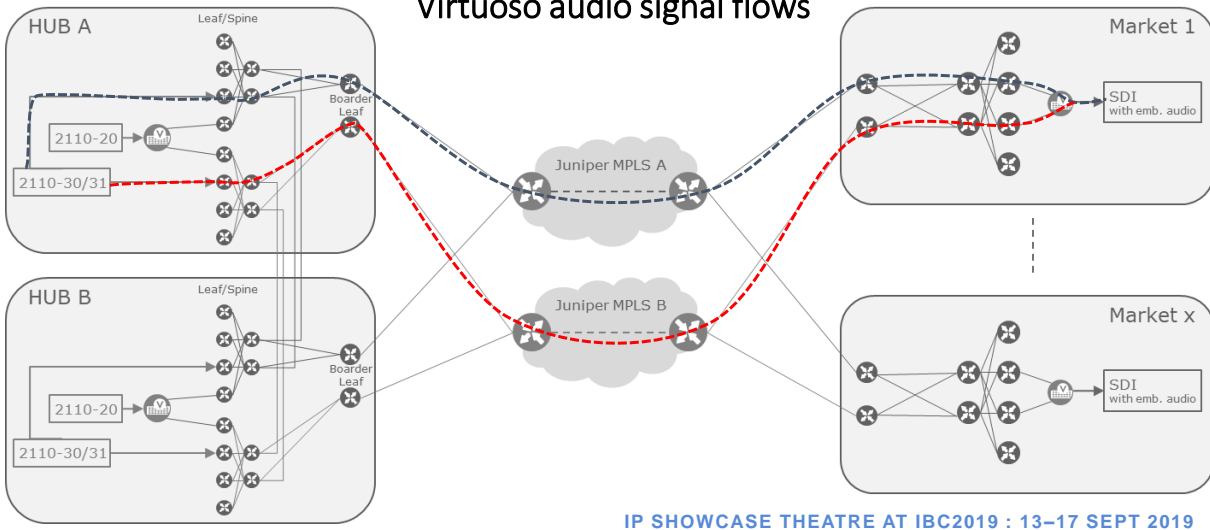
Virtuoso audio signal flows

HUB A

Leaf/Spine

Boarder Leaf

2110-20

2110-30/31

HUB B

Leaf/Spine

Boarder Leaf

2110-20

2110-30/31

Juniper MPLS A

Juniper MPLS B

Market 1

SDI with emb. audio

Market x

SDI with emb. audio

IP SHOWCASE THEATRE AT IBC2019 : 13–17 SEPT 2019